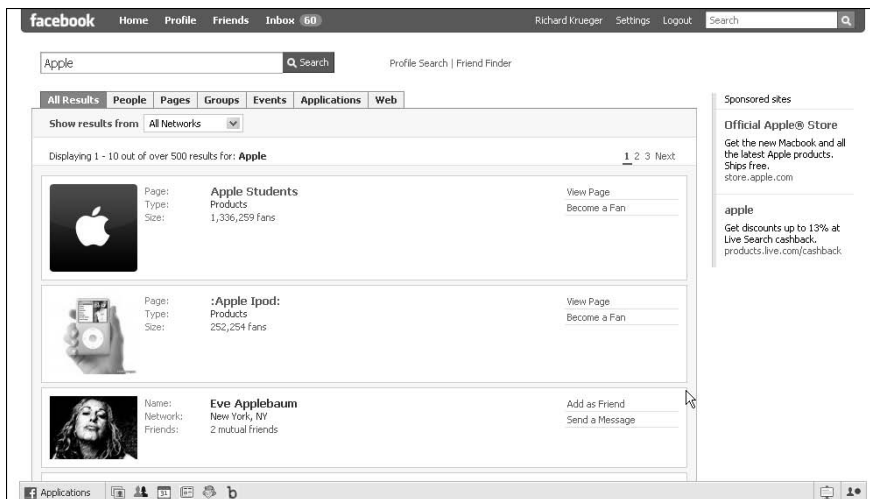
facebook Home Profile Friends Inbox 60 Richard Krueger Settings Logout Search

Apple Search Profile Search | Friend Finder

All Results People Pages Groups Events Applications Web

Show results from All Networks

Displaying 1 - 10 out of over 500 results for: Apple

1 2 3 Next

Page: Apple Students
Type: Products
Size: 1,336,259 fans

View Page
Become a Fan

Page: :Apple Ipod:
Type: Products
Size: 252,254 fans

View Page
Become a Fan

Name: Eve Applebaum
Network: New York, NY
Friends: 2 mutual friends

Add as Friend
Send a Message

Sponsored sites

Official Apple® Store
Get the new Macbook and all the latest Apple products. Ships free.
store.apple.com

apple
Get discounts up to 13% at Live Search cashback.
products.live.com/cashback

Applications